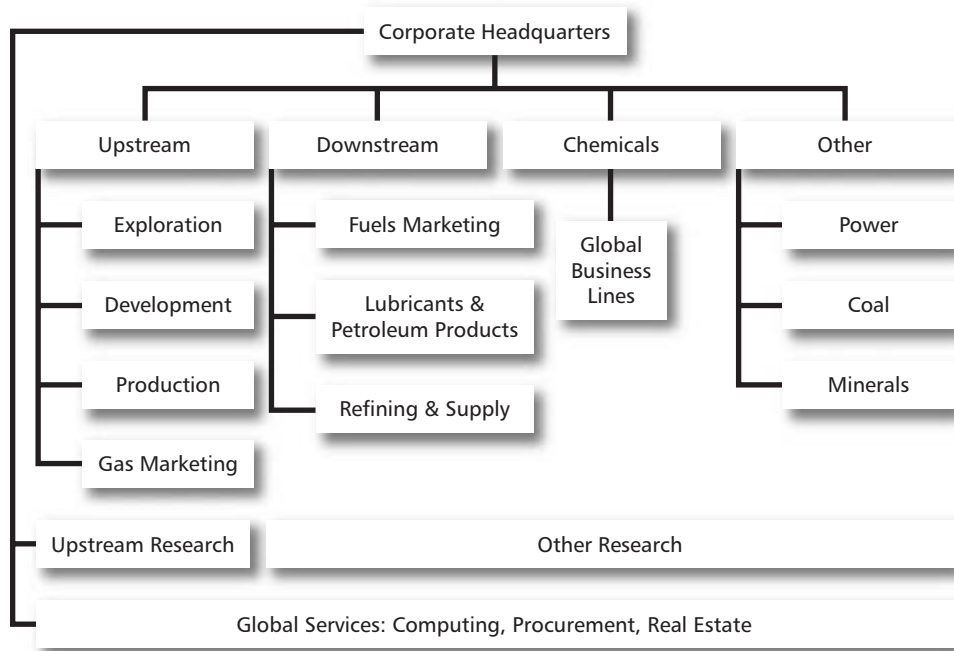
Corporate Headquarters

Upstream

Exploration

Development

Production

Gas Marketing

Downstream

Fuels Marketing

Lubricants & Petroleum Products

Refining & Supply

Chemicals

Global Business Lines

Other

Power

Coal

Minerals

Upstream Research

Other Research

Global Services: Computing, Procurement, Real Estate